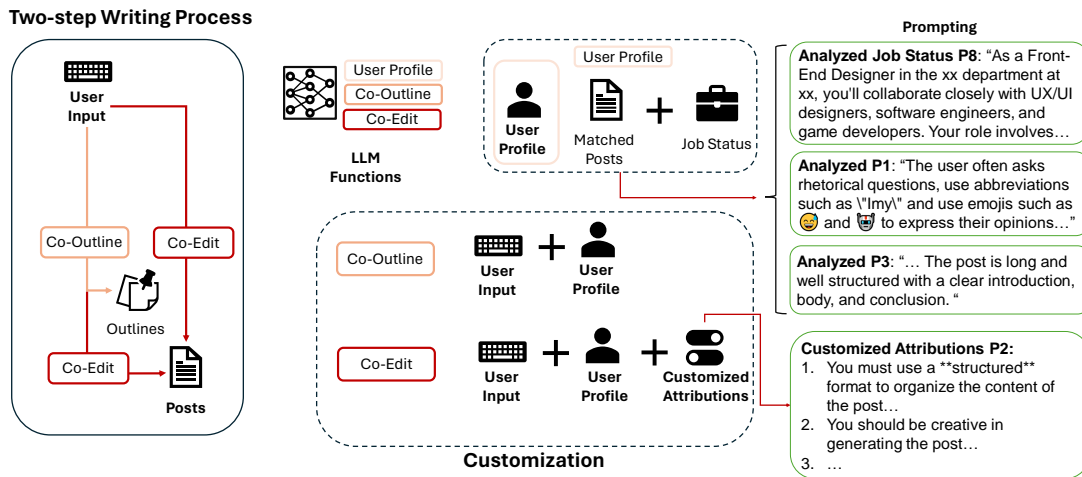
Two-step Writing Process

User Input

Co-Outline

Co-Edit

Outlines

Co-Edit

Posts

User Profile

Co-Outline

Co-Edit

LLM Functions

User Profile

User Profile

Matched Posts

+

Job Status

Prompting

Analyzed Job Status P8: "As a Front-End Designer in the xx department at xx, you'll collaborate closely with UX/UI designers, software engineers, and game developers. Your role involves…

Analyzed P1: "The user often asks rhetorical questions, use abbreviations such as \"lmy\" and use emojis such as 😅 and 😈 to express their opinions…"

Analyzed P3: "… The post is long and well structured with a clear introduction, body, and conclusion. "

Co-Outline

User Input

+

User Profile

Co-Edit

User Input

+

User Profile

+

Customized Attributions

Customized Attributions P2:
1. You must use a **structured** format to organize the content of the post…
2. You should be creative in generating the post…
3. …

Customization